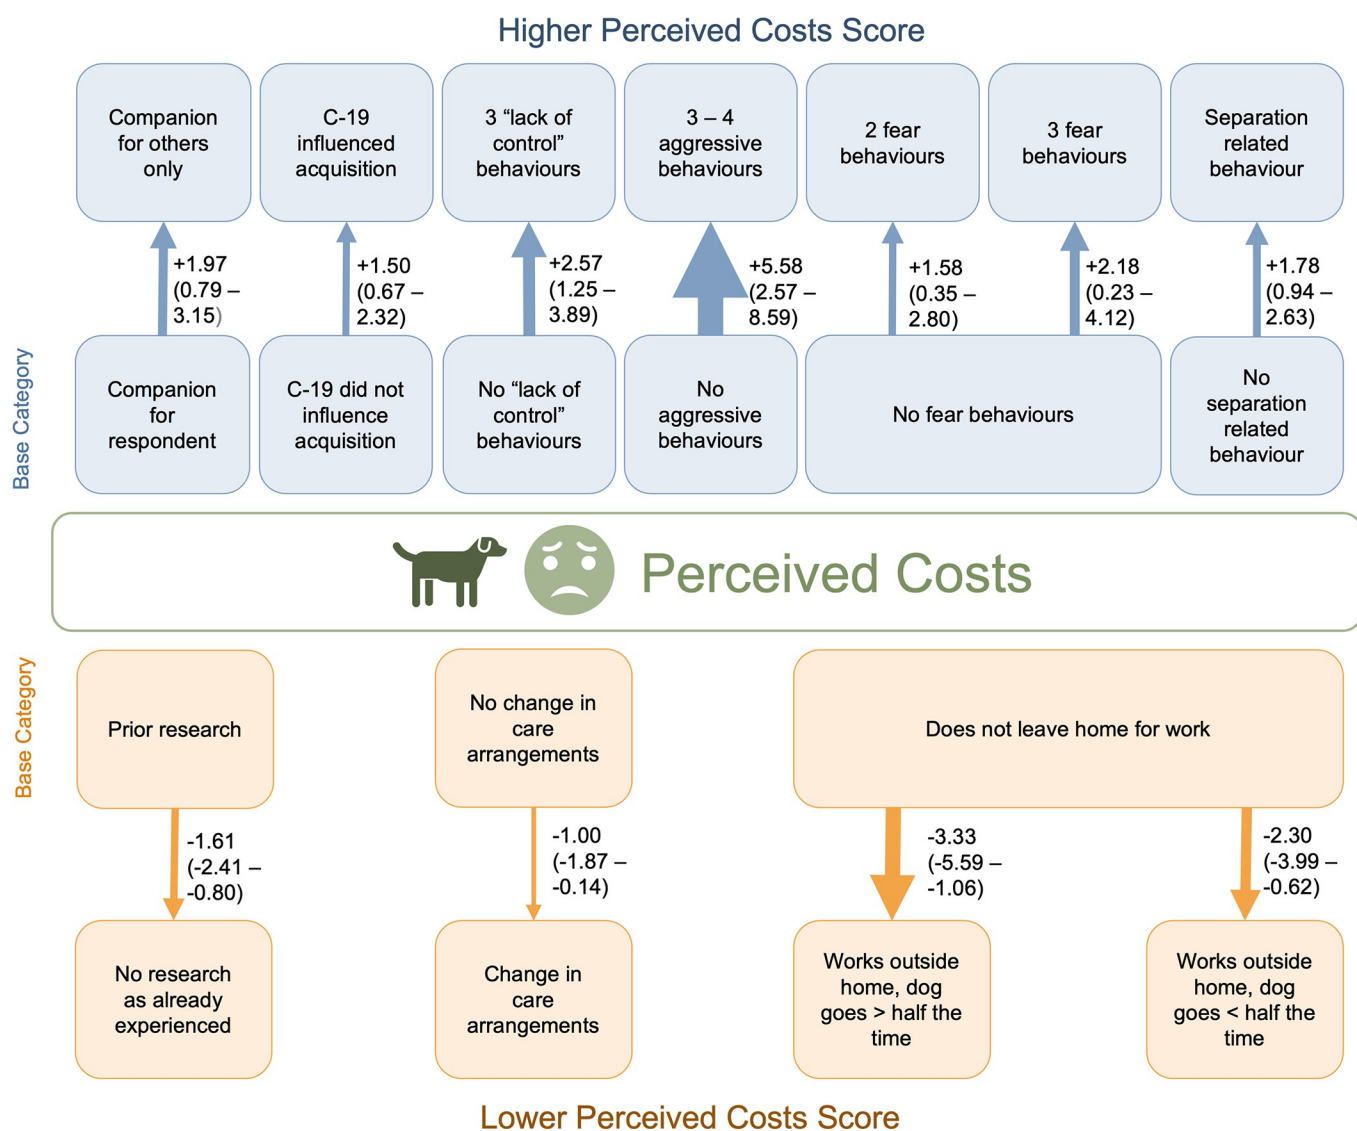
Higher Perceived Costs Score

Companion for others only

C-19 influenced acquisition

3 “lack of control” behaviours

3 – 4 aggressive behaviours

2 fear behaviours

3 fear behaviours

Separation related behaviour

+1.97 (0.79 – 3.15)

+1.50 (0.67 – 2.32)

+2.57 (1.25 – 3.89)

+5.58 (2.57 – 8.59)

+1.58 (0.35 – 2.80)

+2.18 (0.23 – 4.12)

+1.78 (0.94 – 2.63)

Base Category

Companion for respondent

C-19 did not influence acquisition

No “lack of control” behaviours

No aggressive behaviours

No fear behaviours

No separation related behaviour

Perceived Costs

Base Category

Prior research

No change in care arrangements

Does not leave home for work

-1.61 (-2.41 – -0.80)

-1.00 (-1.87 – -0.14)

-3.33 (-5.59 – -1.06)

-2.30 (-3.99 – -0.62)

No research as already experienced

Change in care arrangements

Works outside home, dog goes > half the time

Works outside home, dog goes < half the time

Lower Perceived Costs Score